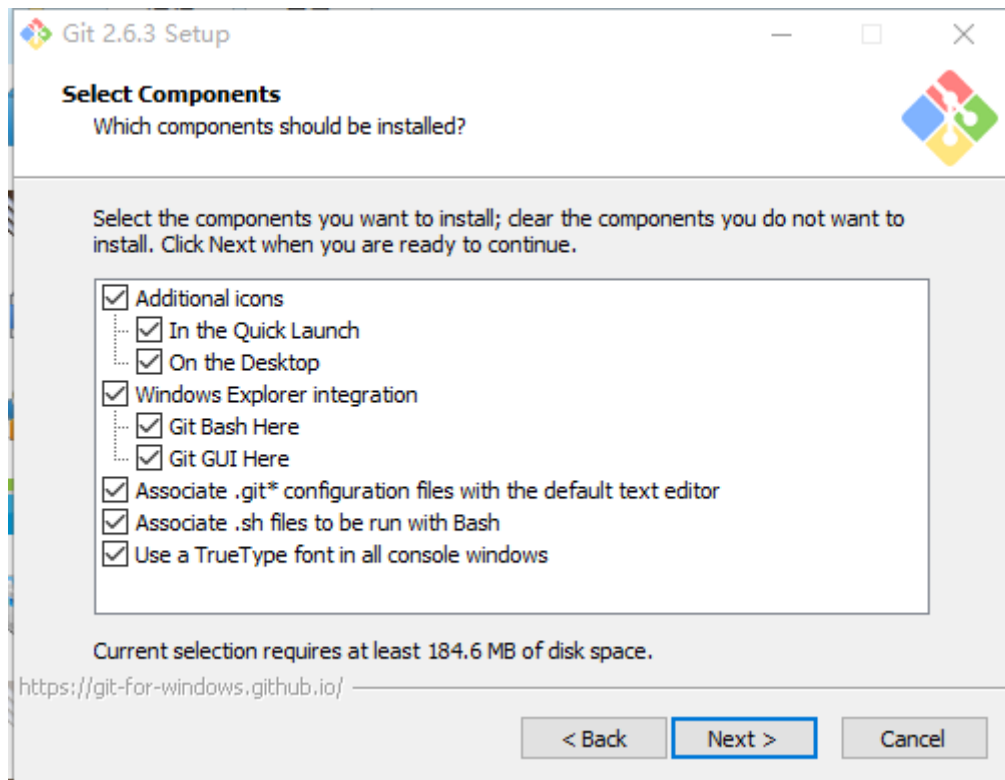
Git 2.6.3 Setup

Select Components
Which components should be installed?

Select the components you want to install; clear the components you do not want to install. Click Next when you are ready to continue.

Additional icons
In the Quick Launch
On the Desktop
Windows Explorer integration
Git Bash Here
Git GUI Here
Associate .git* configuration files with the default text editor
Associate .sh files to be run with Bash
Use a TrueType font in all console windows

Current selection requires at least 184.6 MB of disk space.

https://git-for-windows.github.io/

< Back
Next >
Cancel